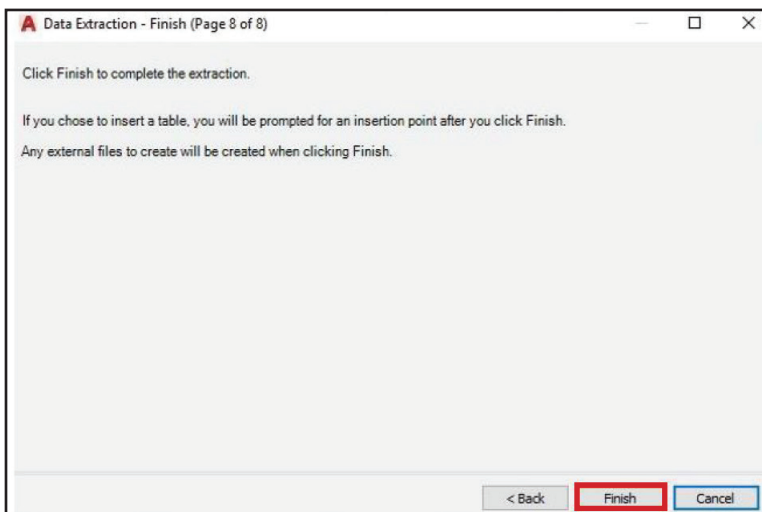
Data Extraction - Finish (Page 8 of 8)

Click Finish to complete the extraction.

If you chose to insert a table, you will be prompted for an insertion point after you click Finish.

Any external files to create will be created when clicking Finish.

< Back

Finish

Cancel